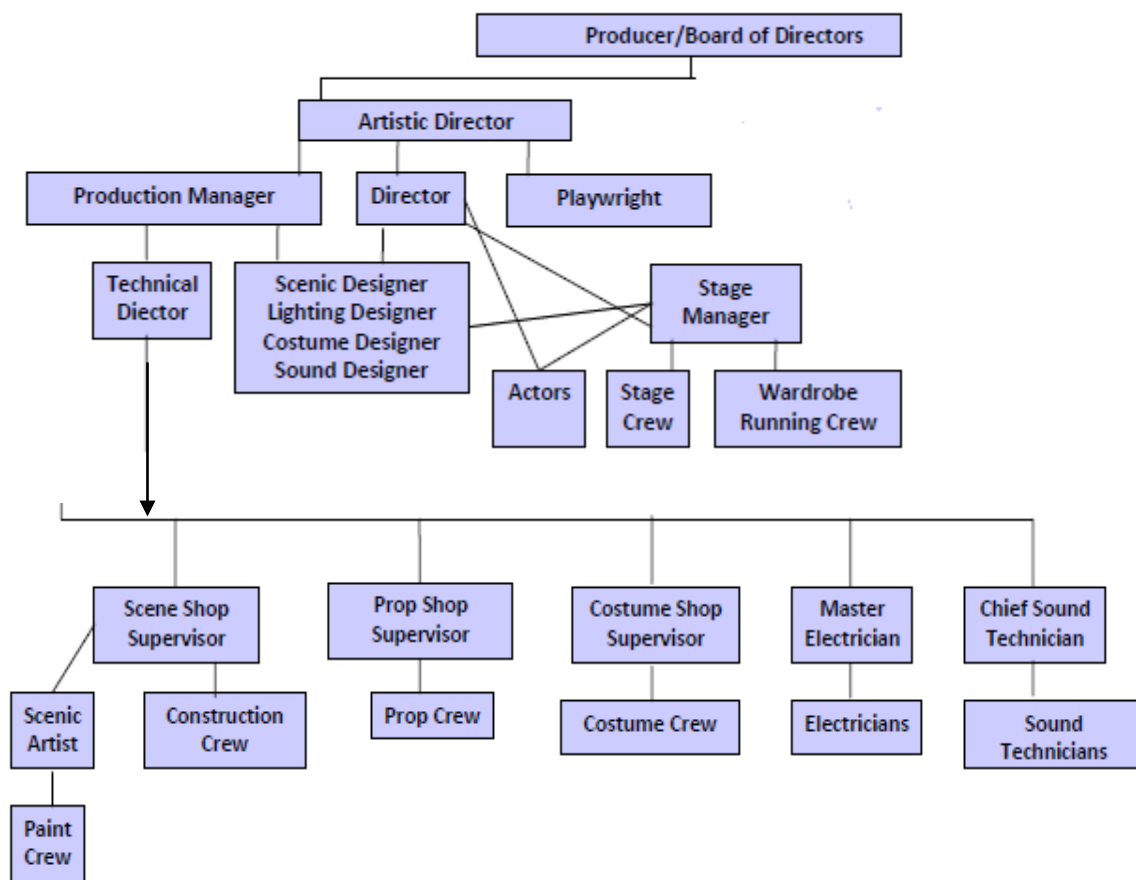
Producer/Board of Directors

Artistic Director

Production Manager

Director

Playwright

Technical Diector

Scenic Designer
Lighting Designer
Costume Designer
Sound Designer

Stage Manager

Actors

Stage Crew

Wardrobe Running Crew

Scene Shop Supervisor

Prop Shop Supervisor

Costume Shop Supervisor

Master Electrician

Chief Sound Technician

Scenic Artist

Construction Crew

Prop Crew

Costume Crew

Electricians

Sound Technicians

Paint Crew